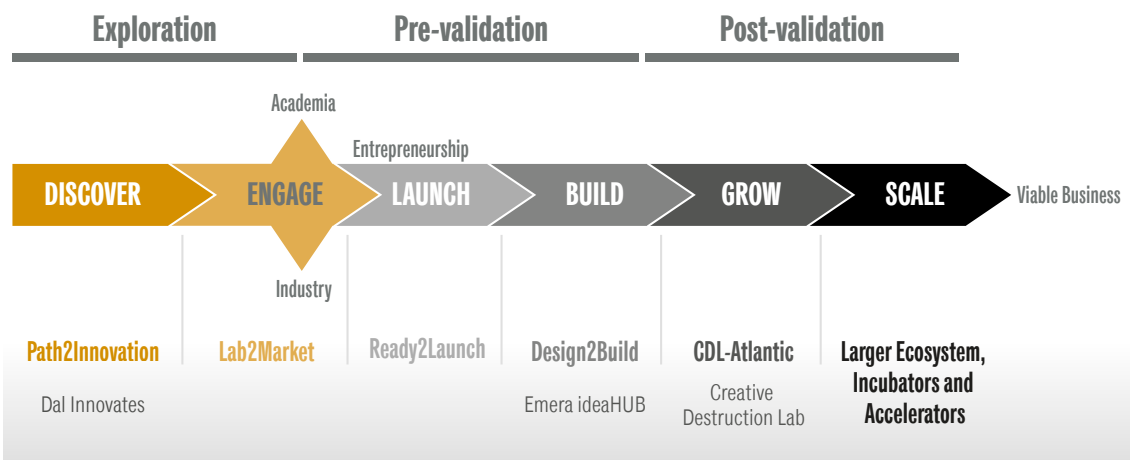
Exploration
Pre-validation
Post-validation

Academia
Entrepreneurship

DISCOVER
ENGAGE
LAUNCH
BUILD
GROW
SCALE
Viable Business

Industry

Path2Innovation
Dal Innovates

Lab2Market

Ready2Launch

Design2Build
Emera ideaHUB

CDL-Atlantic
Creative Destruction Lab

Larger Ecosystem, Incubators and Accelerators